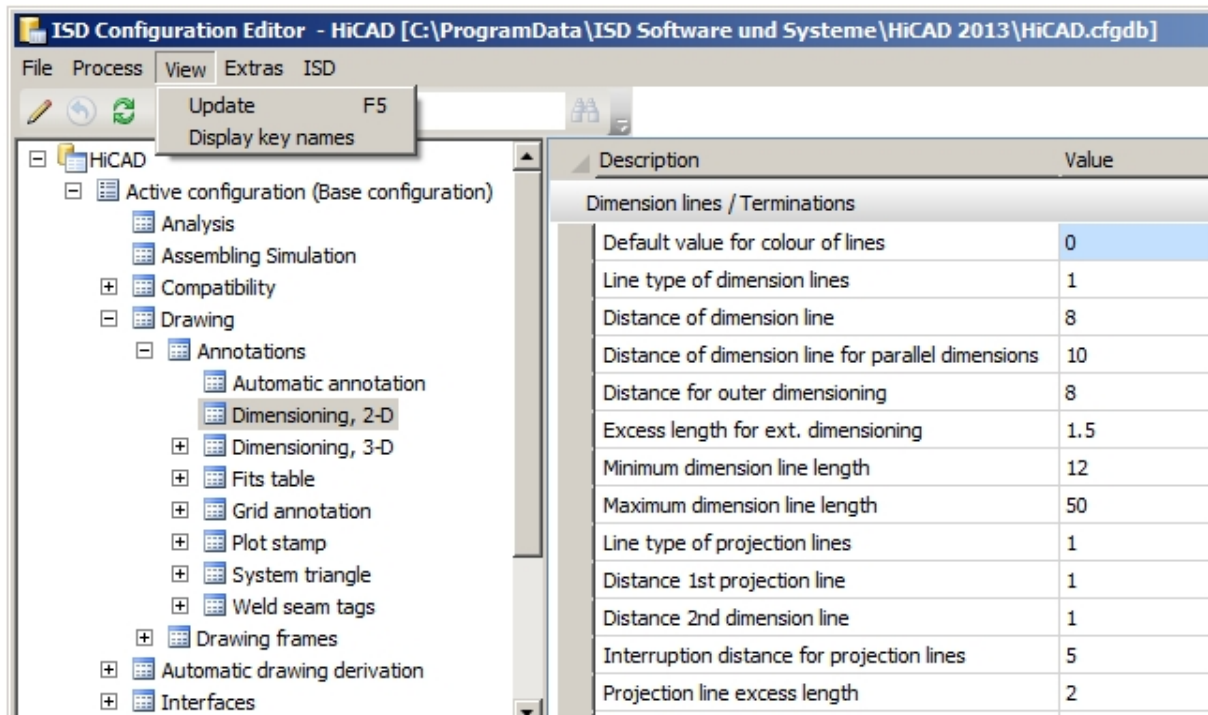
ISD Configuration Editor - HiCAD [C:\ProgramData\ISD Software und Systeme\HiCAD 2013\HiCAD.cfgdb]

File Process View Extras ISD

Update F5
Display key names

HiCAD
Active configuration (Base configuration)
Analysis
Assembling Simulation
Compatibility
Drawing
Annotations
Automatic annotation
Dimensioning, 2-D
Dimensioning, 3-D
Fits table
Grid annotation
Plot stamp
System triangle
Weld seam tags
Drawing frames
Automatic drawing derivation
Interfaces

| Description | Value |
|---|---|
| Dimension lines / Terminations | |
| Default value for colour of lines | 0 |
| Line type of dimension lines | 1 |
| Distance of dimension line | 8 |
| Distance of dimension line for parallel dimensions | 10 |
| Distance for outer dimensioning | 8 |
| Excess length for ext. dimensioning | 1.5 |
| Minimum dimension line length | 12 |
| Maximum dimension line length | 50 |
| Line type of projection lines | 1 |
| Distance 1st projection line | 1 |
| Distance 2nd dimension line | 1 |
| Interruption distance for projection lines | 5 |
| Projection line excess length | 2 |